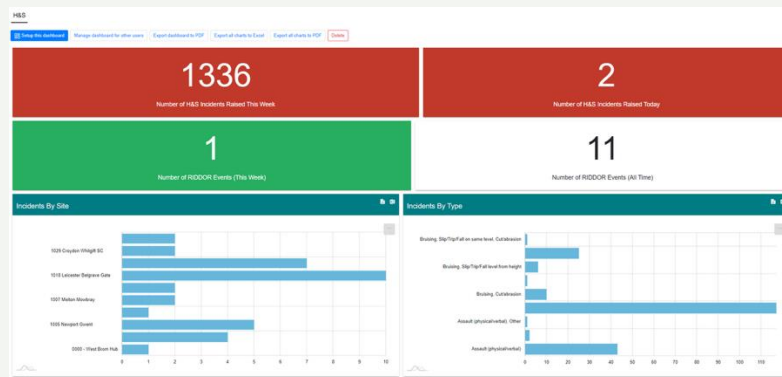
H&S

Setup this dashboard | Manage dashboard for other users | Export dashboard to PDF | Export all charts to Excel | Export all charts to PDF | Delete

1336
Number of H&S Incidents Raised This Week

2
Number of H&S Incidents Raised Today

1
Number of RIDDOR Events (This Week)

11
Number of RIDDOR Events (All Time)

Incidents By Site

1029 Croydon Whitgift SC
1018 Leicester Belgrave Gate
1007 Melton Mowbray
1005 Newport Gwent
0000 - West Brom Hub

0 1 2 3 4 5 6 7 8 9 10

Incidents By Type

Bruising, Slip/Trip/Fall on same level, Cut/abrasion
Bruising, Slip/Trip/Fall level from height
Bruising, Cut/abrasion
Assault (physical/verbal), Other
Assault (physical/verbal)

0 10 20 30 40 50 60 70 80 90 100 110